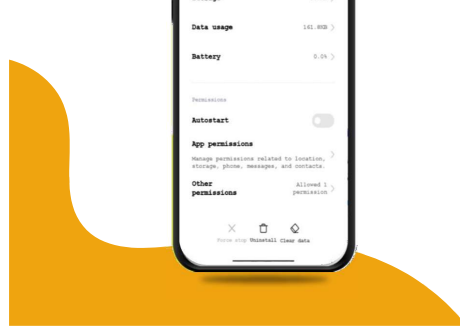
Data usage
161.8KB

Battery
0.0%

Permissions

Autostart

App permissions
Manage permissions related to location, storage, phone, messages, and contacts.

Other permissions
Allowed 1 permission

Force stop
Uninstall
Clear data